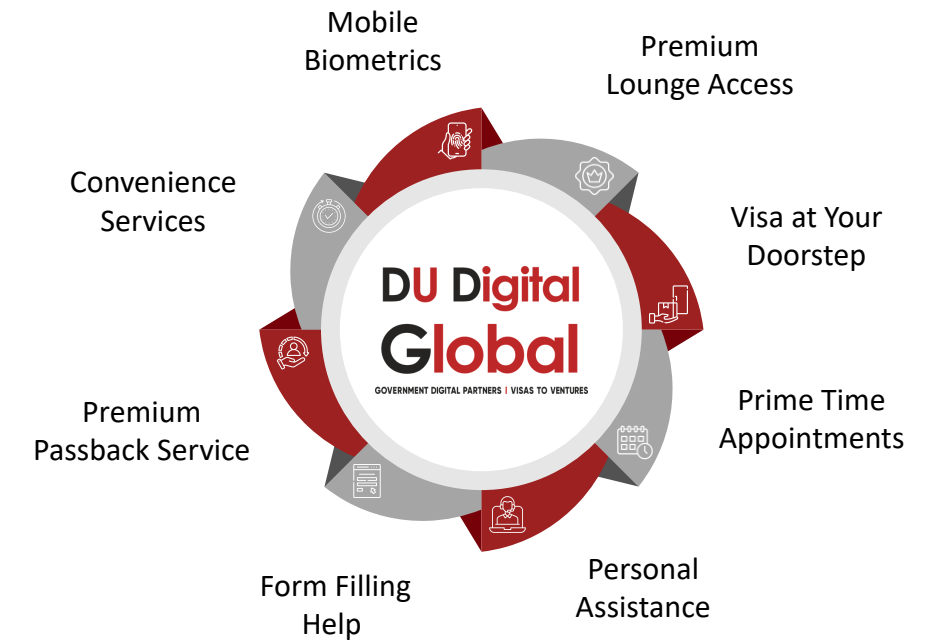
Mobile Biometrics

Premium Lounge Access

Visa at Your Doorstep

Prime Time Appointments

Personal Assistance

Form Filling Help

Premium Passback Service

Convenience Services

DU Digital Global

GOVERNMENT DIGITAL PARTNERS | VISAS TO VENTURES